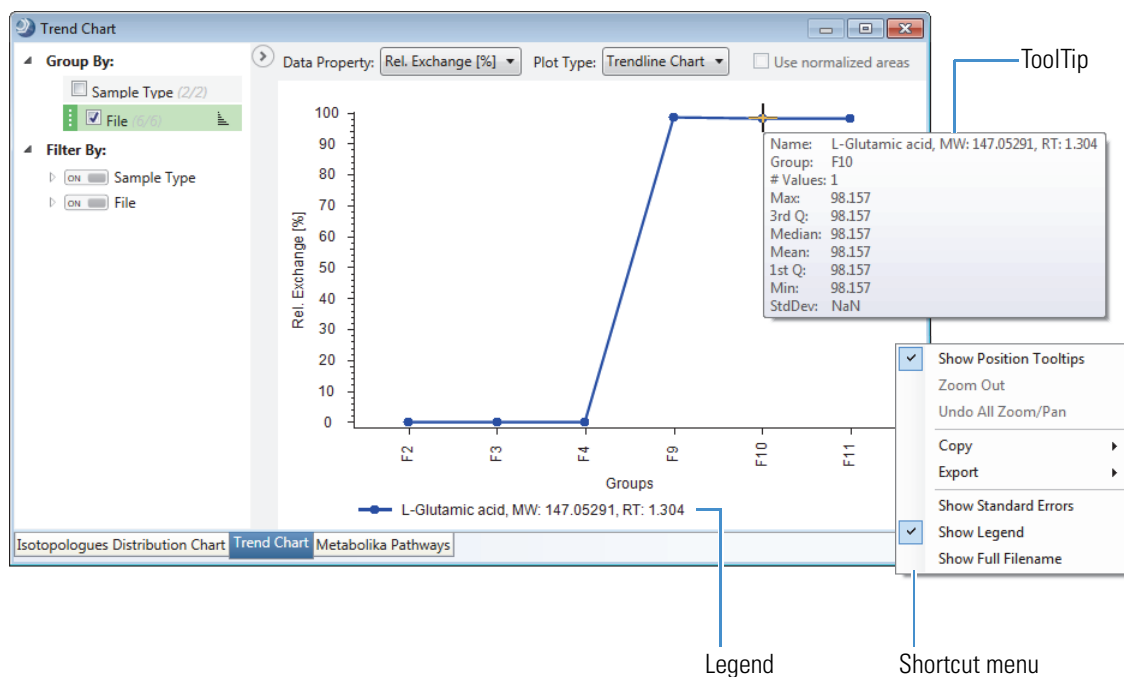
Trend Chart

Group By:
Sample Type (2/2)
File (6/6)
Filter By:
ON Sample Type
ON File

Data Property: Rel. Exchange [%]
Plot Type: Trendline Chart
Use normalized areas

ToolTip

Name: L-Glutamic acid, MW: 147.05291, RT: 1.304
Group: F10
# Values: 1
Max: 98.157
3rd Q: 98.157
Median: 98.157
Mean: 98.157
1st Q: 98.157
Min: 98.157
StdDev: NaN

Rel. Exchange [%]
100
90
80
70
60
50
40
30
20
10
0

F2
F3
F4
F9
F10
F11
Groups

L-Glutamic acid, MW: 147.05291, RT: 1.304

Show Position Tooltips
Zoom Out
Undo All Zoom/Pan
Copy
Export
Show Standard Errors
Show Legend
Show Full Filename

Isotopologues Distribution Chart
Trend Chart
Metabolika Pathways

Legend
Shortcut menu